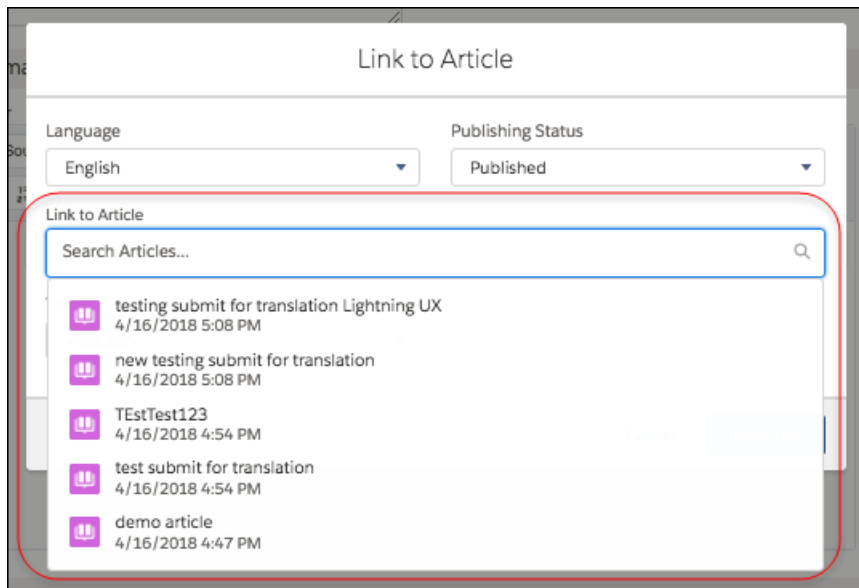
Link to Article

Language
English

Publishing Status
Published

Link to Article
Search Articles...

testing submit for translation Lightning UX
4/16/2018 5:08 PM

new testing submit for translation
4/16/2018 5:08 PM

TEstTest123
4/16/2018 4:54 PM

test submit for translation
4/16/2018 4:54 PM

demo article
4/16/2018 4:47 PM